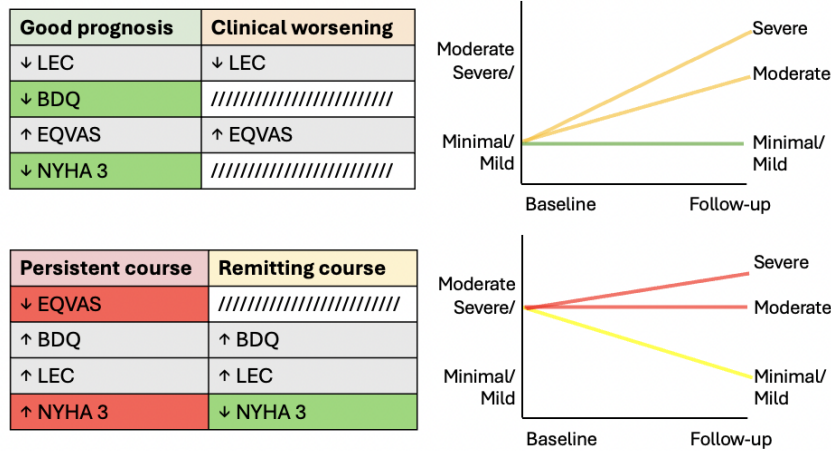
| Good prognosis | Clinical worsening |
|---|---|
| ↓ LEC | ↓ LEC |
| ↓ BDQ | ///////////////////// |
| ↑ EQVAS | ↑ EQVAS |
| ↓ NYHA 3 | ///////////////////// |

Moderate Severe/

Minimal/ Mild

Severe

Moderate

Minimal/ Mild

Baseline

Follow-up

| Persistent course | Remitting course |
|---|---|
| ↓ EQVAS | ///////////////////// |
| ↑ BDQ | ↑ BDQ |
| ↑ LEC | ↑ LEC |
| ↑ NYHA 3 | ↓ NYHA 3 |

Moderate Severe/

Minimal/ Mild

Severe

Moderate

Minimal/ Mild

Baseline

Follow-up